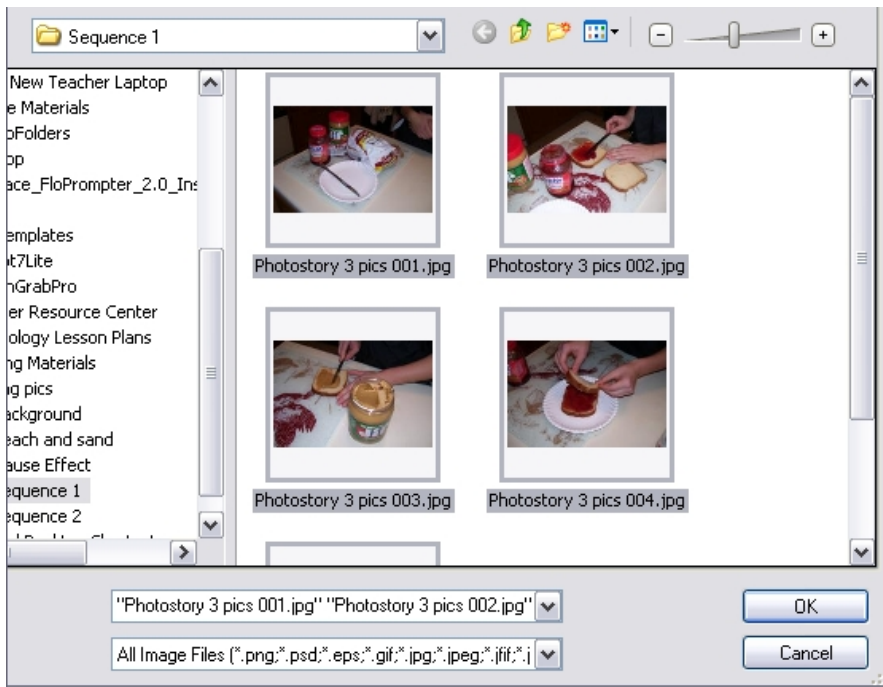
Sequence 1

New Teacher Laptop
e Materials
oFolders
op
ace_FloPrompter_2.0_Ins
emplates
ot7Lite
nGrabPro
er Resource Center
ology Lesson Plans
ng Materials
ig pics
ackground
each and sand
ause Effect
equence 1
equence 2
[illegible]

Photostory 3 pics 001.jpg
Photostory 3 pics 002.jpg
Photostory 3 pics 003.jpg
Photostory 3 pics 004.jpg

"Photostory 3 pics 001.jpg" "Photostory 3 pics 002.jpg"
All Image Files (*.png;*.psd;*.eps;*.gif;*.jpg;*.jpeg;*.jfif;*.j

OK
Cancel